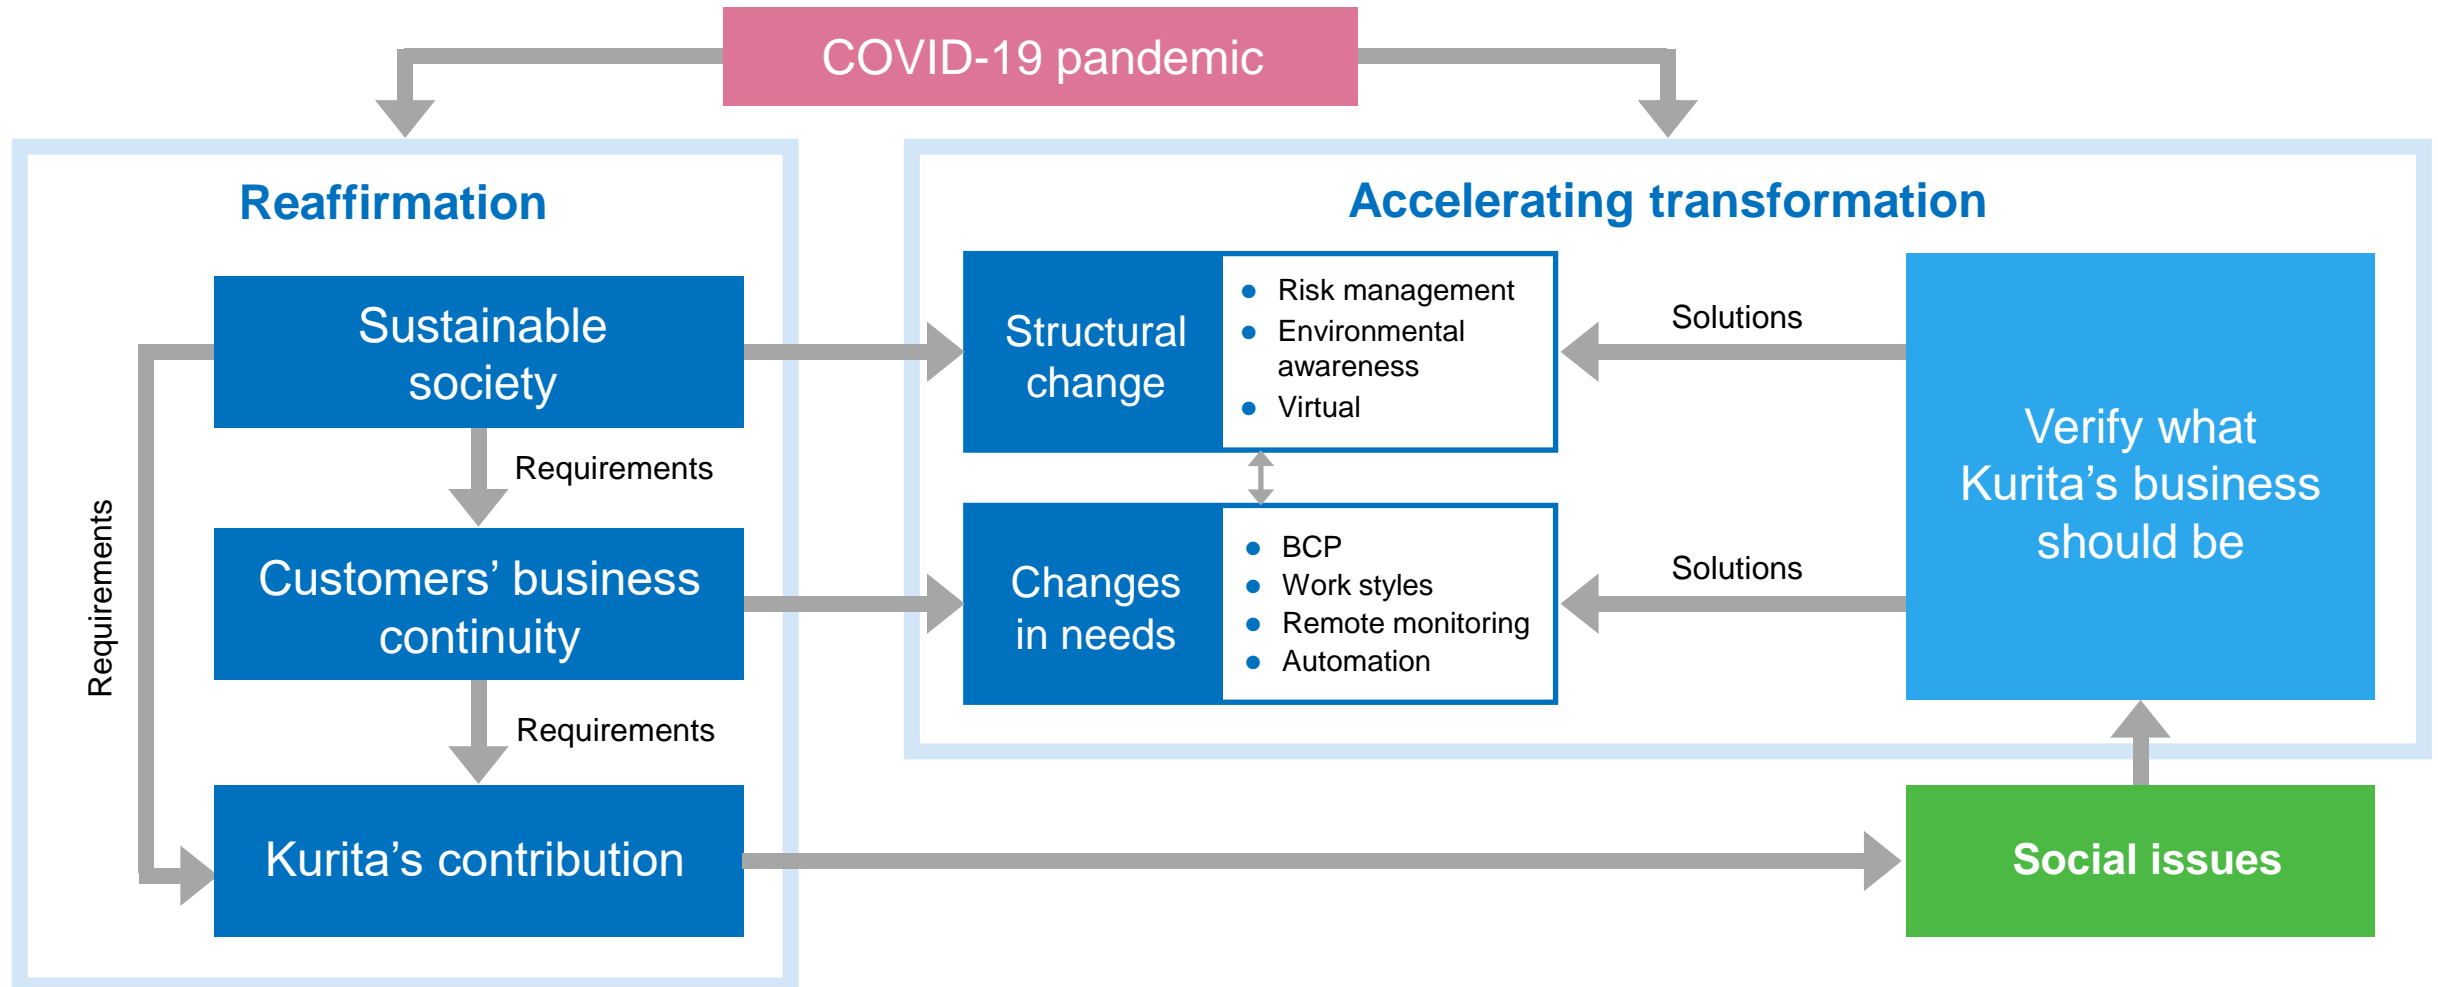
COVID-19 pandemic

Reaffirmation

Sustainable society

Requirements

Customers’ business continuity

Requirements

Kurita’s contribution

Requirements

Accelerating transformation

Structural change

- Risk management
- Environmental awareness
- Virtual

Changes in needs

- BCP
- Work styles
- Remote monitoring
- Automation

Solutions

Solutions

Verify what Kurita’s business should be

Social issues